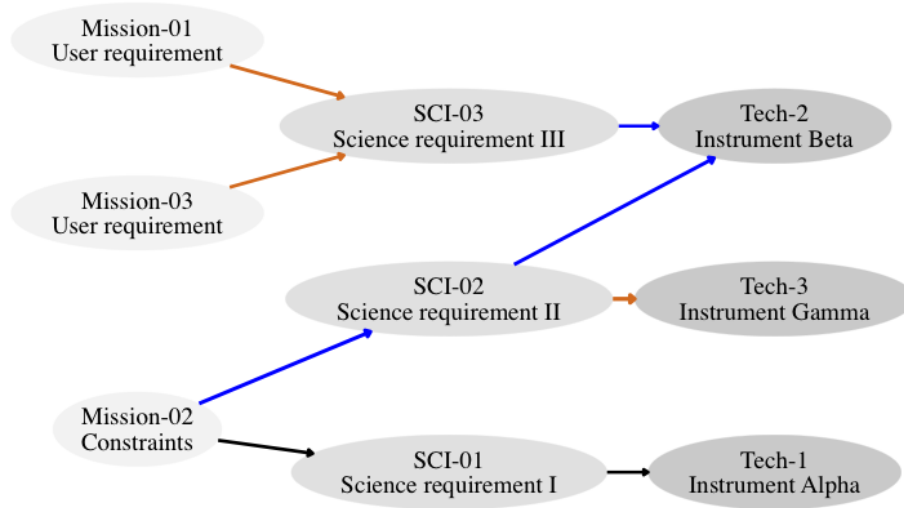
Mission-01
User requirement

Mission-03
User requirement

SCI-03
Science requirement III

Tech-2
Instrument Beta

SCI-02
Science requirement II

Tech-3
Instrument Gamma

Mission-02
Constraints

SCI-01
Science requirement I

Tech-1
Instrument Alpha